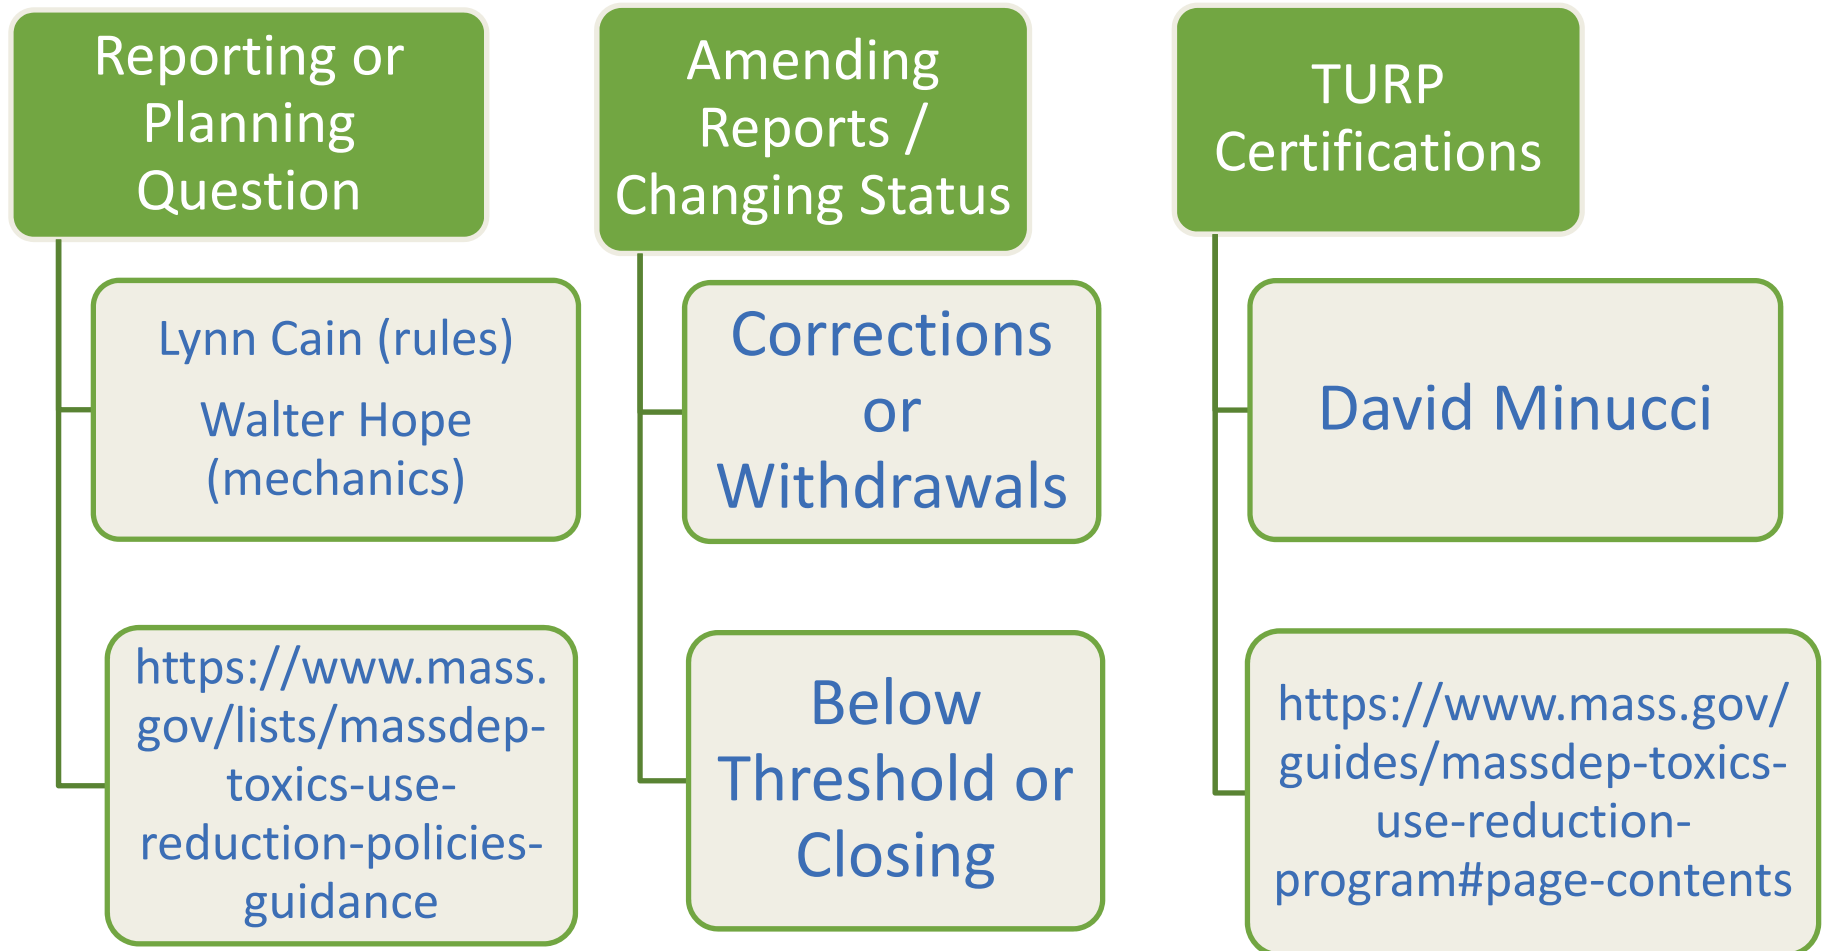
Reporting or Planning Question

Lynn Cain (rules)

Walter Hope (mechanics)

https://www.mass.gov/lists/massdep-toxics-use-reduction-policies-guidance

Amending Reports / Changing Status

Corrections or Withdrawals

Below Threshold or Closing

TURP Certifications

David Minucci

https://www.mass.gov/guides/massdep-toxics-use-reduction-program#page-contents